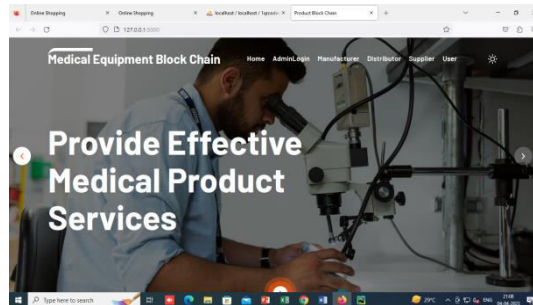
Online Shopping × Online Shopping × localhost / localhost / 1groom × Product Block Chain × +

127.0.0.1:5000

Medical Equipment Block Chain Home AdminLogin Manufacturer Distributor Supplier User

Provide Effective Medical Product Services

Type here to search

29°C ENG 21:08